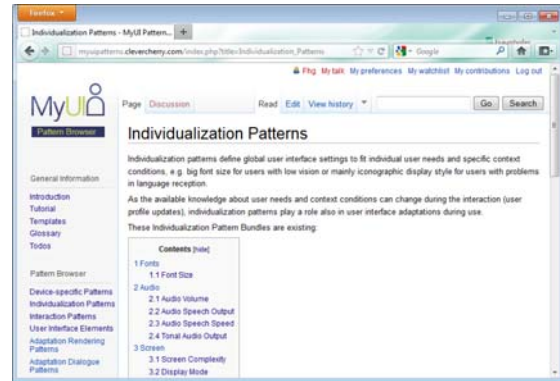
Firefox

Individualization Patterns - MyUI Pattern... +

myuipatterns.clevercherry.com/index.php?title=Individualization_Patterns

Google

Fhg My talk My preferences My watchlist My contributions Log out

MyUI

Pattern Browser

Page Discussion Read Edit View history Go Search

General information

Introduction
Tutorial
Templates
Glossary
Todos

Pattern Browser

Device-specific Patterns
Individualization Patterns
Interaction Patterns
User Interface Elements
Adaptation Rendering Patterns
Adaptation Dialogue Patterns

Individualization Patterns

Individualization patterns define global user interface settings to fit individual user needs and specific context conditions, e.g. big font size for users with low vision or mainly iconographic display style for users with problems in language reception.

As the available knowledge about user needs and context conditions can change during the interaction (user profile updates), individualization patterns play a role also in user interface adaptations during use.

These Individualization Pattern Bundles are existing:

Contents [hide]
1 Fonts
1.1 Font Size
2 Audio
2.1 Audio Volume
2.2 Audio Speech Output
2.3 Audio Speech Speed
2.4 Tonal Audio Output
3 Screen
3.1 Screen Complexity
3.2 Display Mode